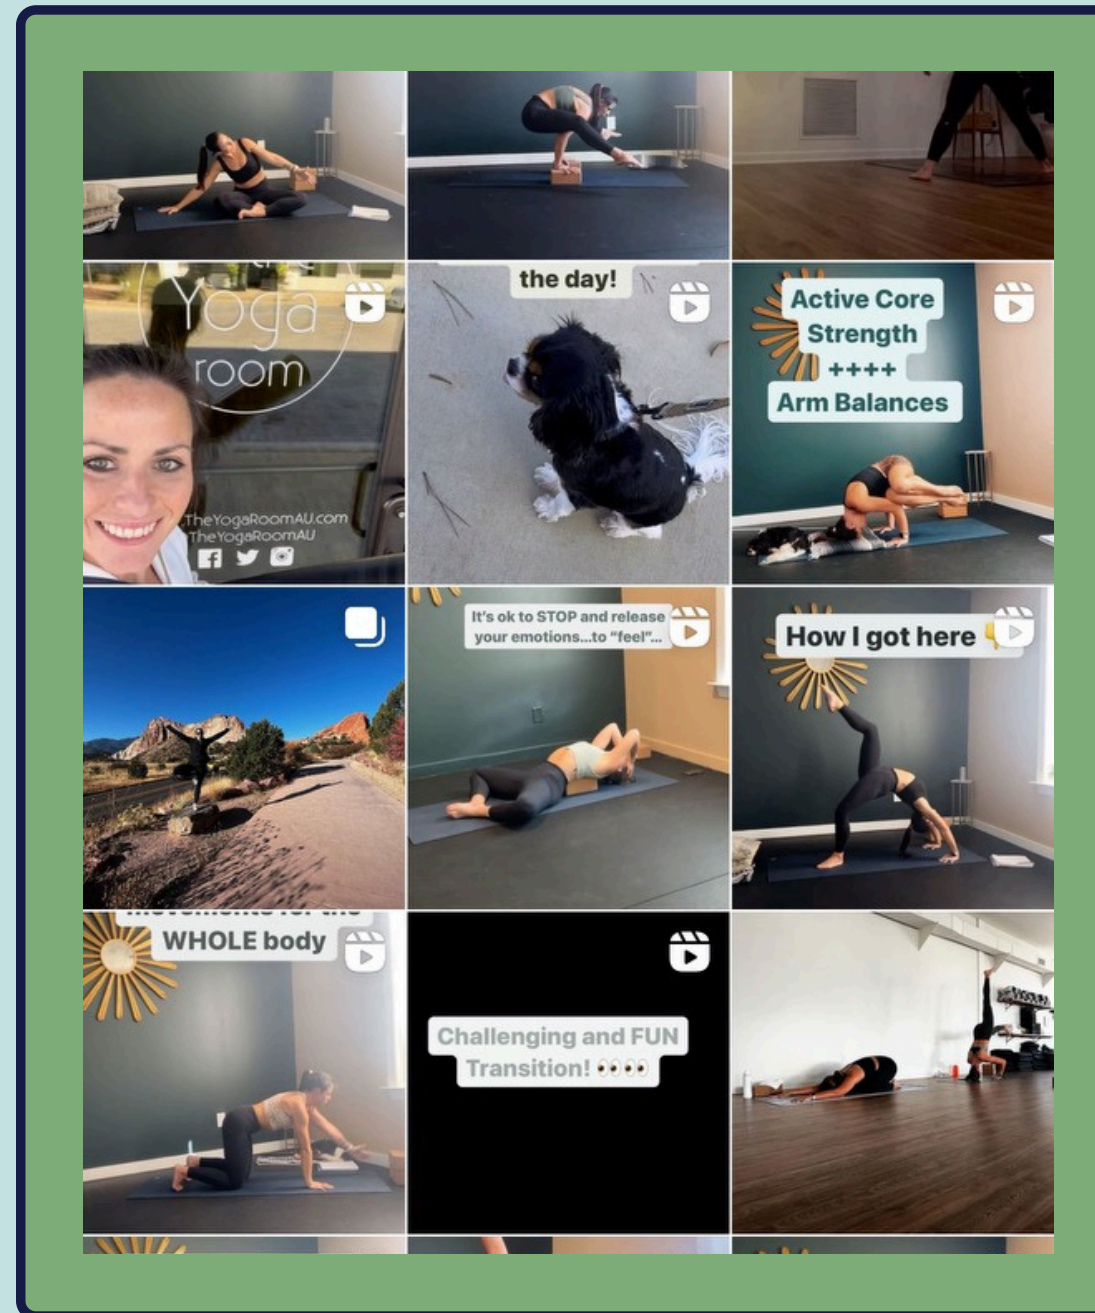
Yoga room
TheYogaRoomAU.com
TheYogaRoomAU

the day!

Active Core Strength ++++ Arm Balances

It's ok to STOP and release your emotions...to "feel"...

How I got here

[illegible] WHOLE body

Challenging and FUN Transition! 👀👀